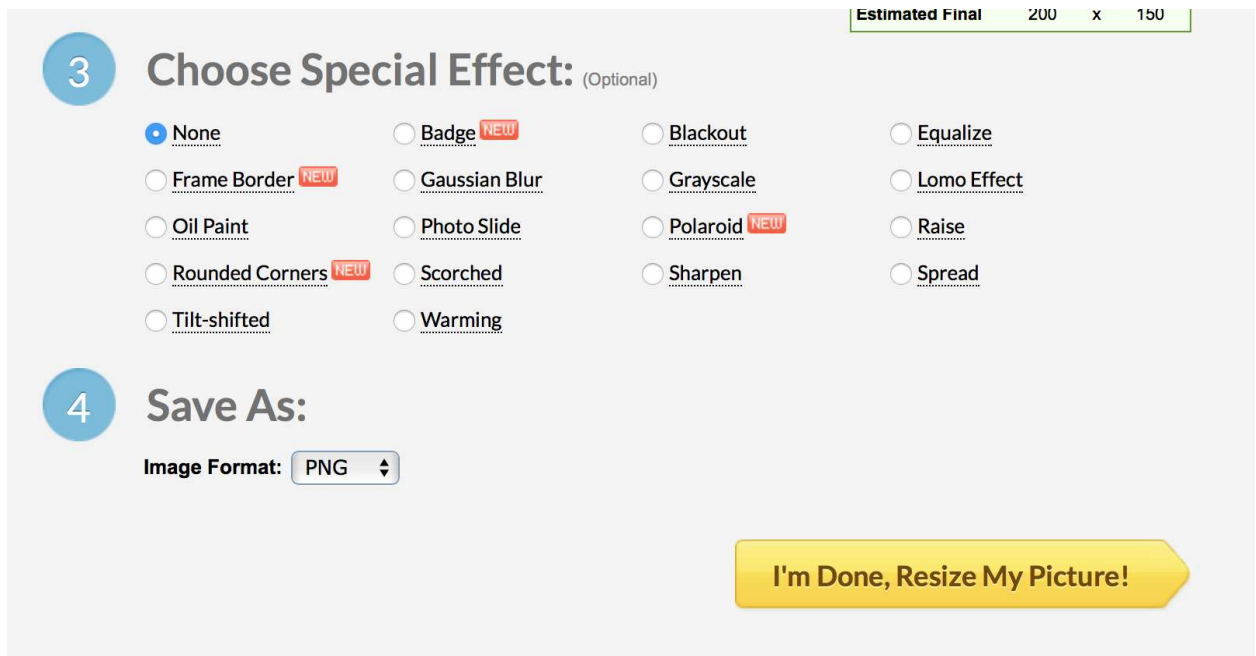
| Estimated Final | 200 | x | 150 |
|---|---|---|---|

3 Choose Special Effect: (Optional)

| | | | |
|---|---|---|---|
| None | Badge NEW | Blackout | Equalize |
| Frame Border NEW | Gaussian Blur | Grayscale | Lomo Effect |
| Oil Paint | Photo Slide | Polaroid NEW | Raise |
| Rounded Corners NEW | Scorched | Sharpen | Spread |
| Tilt-shifted | Warming | | |

4 Save As:

Image Format: PNG

I'm Done, Resize My Picture!